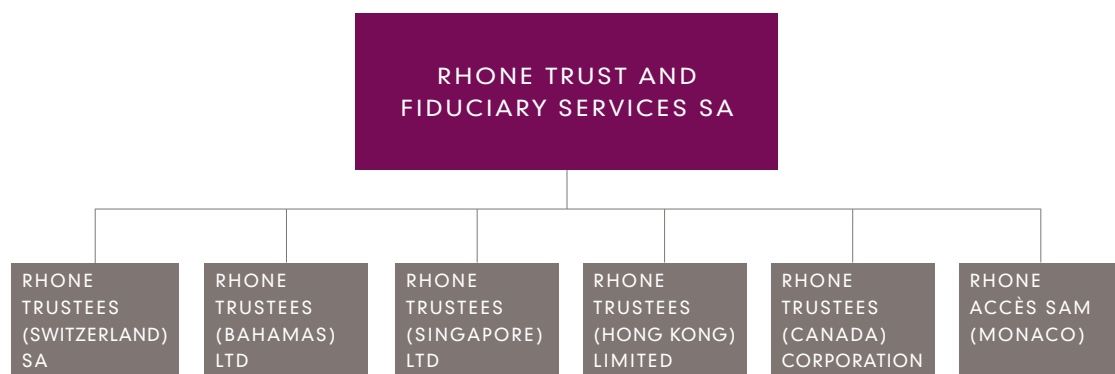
RHONE TRUST AND FIDUCIARY SERVICES SA

RHONE TRUSTEES (SWITZERLAND) SA

RHONE TRUSTEES (BAHAMAS) LTD

RHONE TRUSTEES (SINGAPORE) LTD

RHONE TRUSTEES (HONG KONG) LIMITED

RHONE TRUSTEES (CANADA) CORPORATION

RHONE ACCÈS SAM (MONACO)